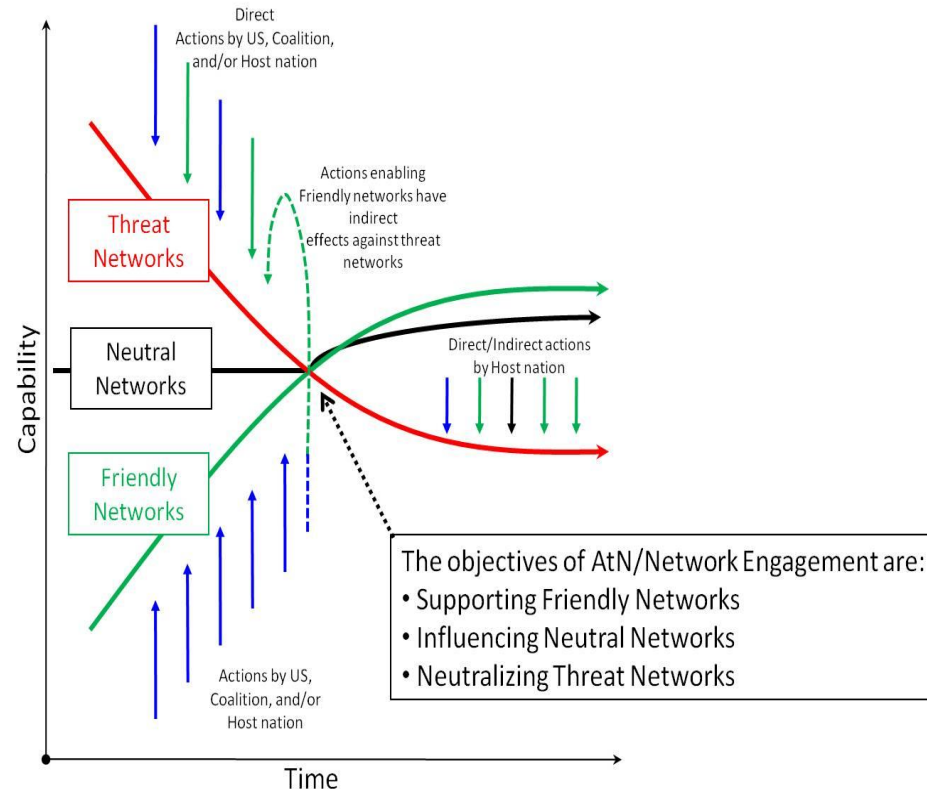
Direct
Actions by US, Coalition, and/or Host nation

Actions enabling Friendly networks have indirect effects against threat networks

Threat Networks

Neutral Networks

Direct/Indirect actions by Host nation

Friendly Networks

Capability

The objectives of AtN/Network Engagement are:
• Supporting Friendly Networks
• Influencing Neutral Networks
• Neutralizing Threat Networks

Actions by US, Coalition, and/or Host nation

Time